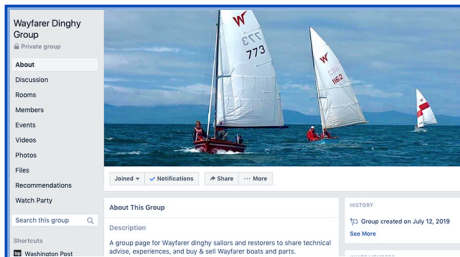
Wayfarer Dinghy Group
Private group

About
Discussion
Rooms
Members
Events
Videos
Photos
Files
Recommendations
Watch Party

Search this group

Shortcuts
Washington Post

W
773
773
W
1162

Joined
Notifications
Share
More

About This Group

Description

A group page for Wayfarer dinghy sailors and restorers to share technical advise, experiences, and buy & sell Wayfarer boats and parts.

HISTORY

Group created on July 12, 2019

See More